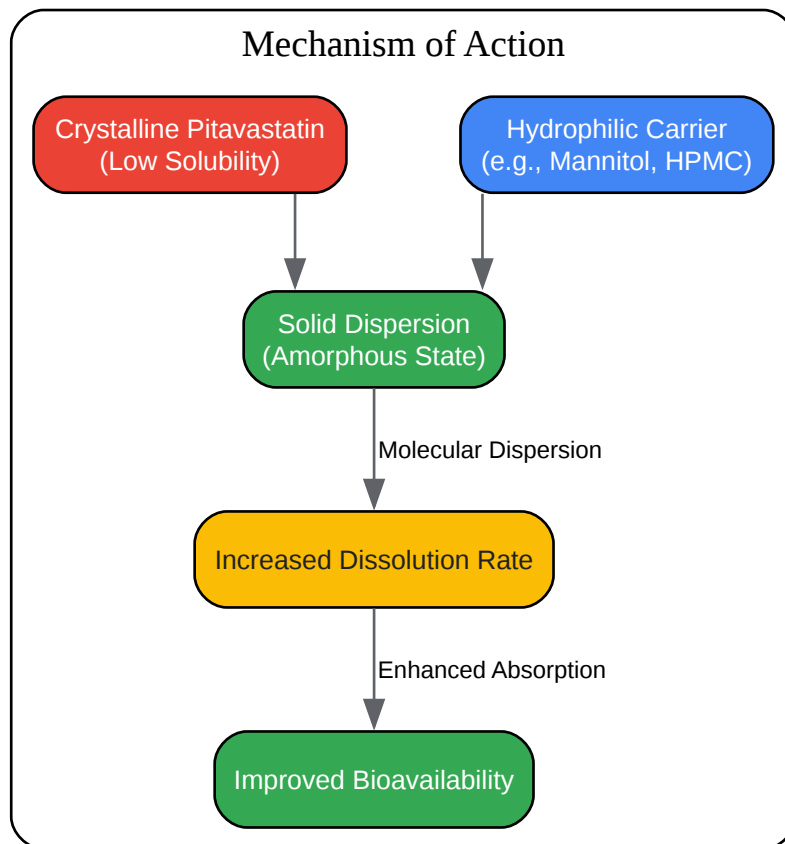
Mechanism of Action

Crystalline Pitavastatin (Low Solubility)

Hydrophilic Carrier (e.g., Mannitol, HPMC)

Solid Dispersion (Amorphous State)

Molecular Dispersion

Increased Dissolution Rate

Enhanced Absorption

Improved Bioavailability